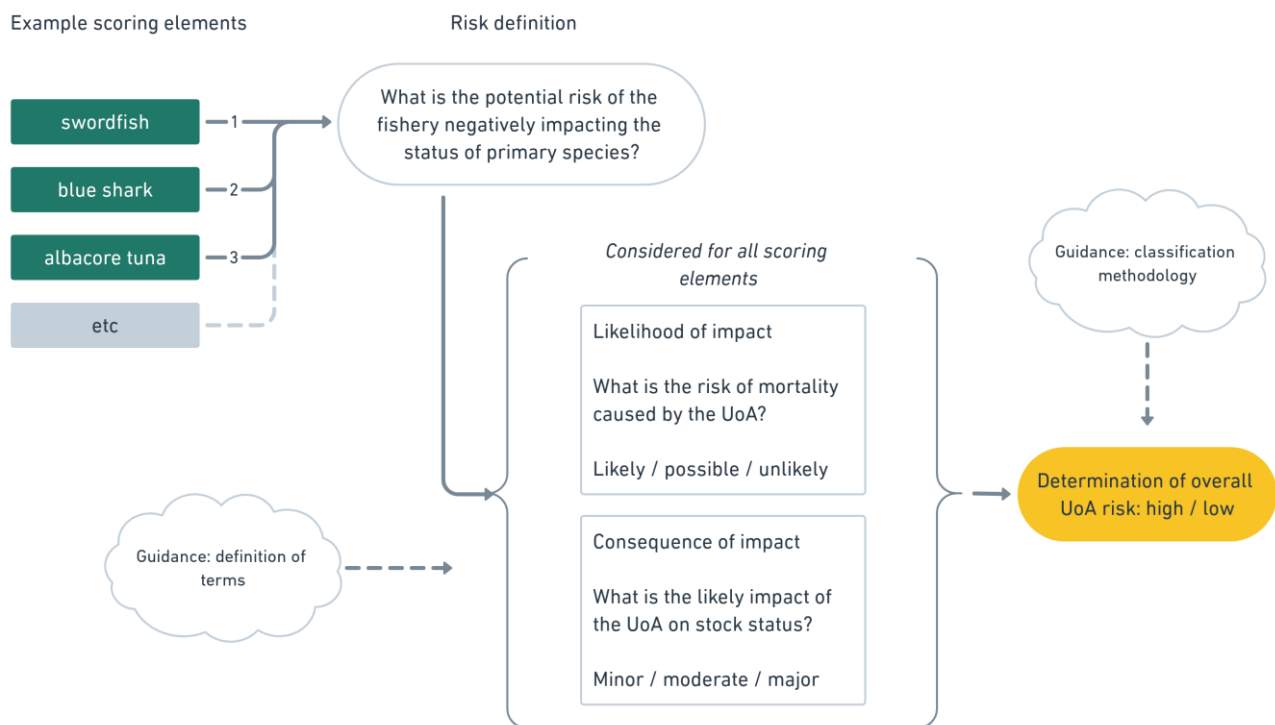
Example scoring elements

Risk definition

swordfish

1

blue shark

2

albacore tuna

3

etc

What is the potential risk of the fishery negatively impacting the status of primary species?

Considered for all scoring elements

Likelihood of impact

What is the risk of mortality caused by the UoA?

Likely / possible / unlikely

Consequence of impact

What is the likely impact of the UoA on stock status?

Minor / moderate / major

Guidance: classification methodology

Determination of overall UoA risk: high / low

Guidance: definition of terms